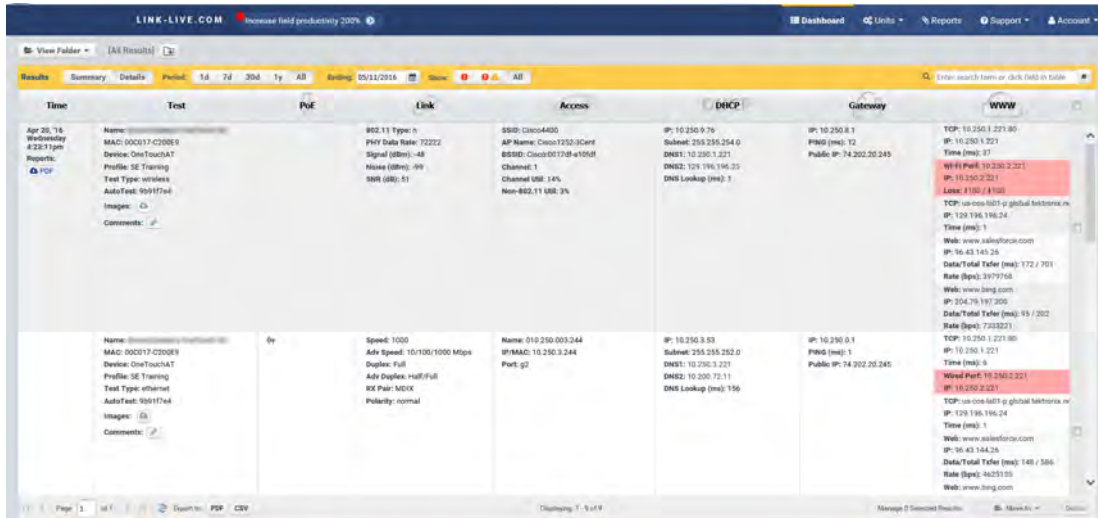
LINK-LIVE.COM Increase field productivity 200%

Dashboard Units Reports Support Account

View Folder [All Results]

Results Summary Details Period: 1d 7d 30d 1y All Ending: 05/11/2016 Show: All

Enter search term or click field in table

| Time | Test | PoE | Link | Access | DHCP | Gateway | WWW |
|---|---|---|---|---|---|---|---|
| Apr 20, '16 Wednesday 4:22:11pm Reports: PDF | Name: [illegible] MAC: 00C017-C200E9 Device: OneTouchAT Profile: SE Training Test Type: wireless AutoTest: 9b91f7e4 Images: Comments: | | 802.11 Type: n PHY Data Rate: 72222 Signal (dBm): -48 Noise (dBm): -99 SNR (dB): 51 | SSID: Cisco4400 AP Name: Cisco1252-3Cent BSSID: Cisco:0017df-a105df Channel: 1 Channel Util: 14% Non-802.11 Util: 3% | IP: 10.250.9.76 Subnet: 255.255.254.0 DNS1: 10.250.1.221 DNS2: 129.196.196.23 DNS Lookup (ms): 1 | IP: 10.250.8.1 PING (ms): 12 Public IP: 74.202.20.245 | TCP: 10.250.1.221:80 IP: 10.250.1.221 Time (ms): 37 Wi-Fi Perf: 10.250.2.221 IP: 10.250.2.221 Loss: 100 / 100 TCP: us-cos-ls01-p.global.tektronix.n IP: 129.196.196.24 Time (ms): 1 Web: www.salesforce.com IP: 96.43.145.26 Data/Total Txfer (ms): 172 / 701 Rate (bps): 3979768 Web: www.bing.com IP: 204.79.197.200 Data/Total Txfer (ms): 95 / 202 Rate (bps): 7333221 |
| | Name: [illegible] MAC: 00C017-C200E9 Device: OneTouchAT Profile: SE Training Test Type: ethernet AutoTest: 9b91f7e4 Images: Comments: | 0v | Speed: 1000 Adv Speed: 10/100/1000 Mbps Duplex: Full Adv Duplex: Half/Full RX Pair: MDIX Polarity: normal | Name: 010.250.003.244 IP/MAC: 10.250.3.244 Port: g2 | IP: 10.250.3.53 Subnet: 255.255.252.0 DNS1: 10.250.1.221 DNS2: 10.200.72.11 DNS Lookup (ms): 156 | IP: 10.250.0.1 PING (ms): 1 Public IP: 74.202.20.245 | TCP: 10.250.1.221:80 IP: 10.250.1.221 Time (ms): 6 Wired Perf: 10.250.2.221 IP: 10.250.2.221 TCP: us-cos-ls01-p.global.tektronix.n IP: 129.196.196.24 Time (ms): 1 Web: www.salesforce.com IP: 96.43.144.26 Data/Total Txfer (ms): 148 / 586 Rate (bps): 4625155 Web: www.bing.com |

Page 1 of 1 Export to: PDF CSV Displaying 1 - 9 of 9 Manage 0 Selected Results Move to